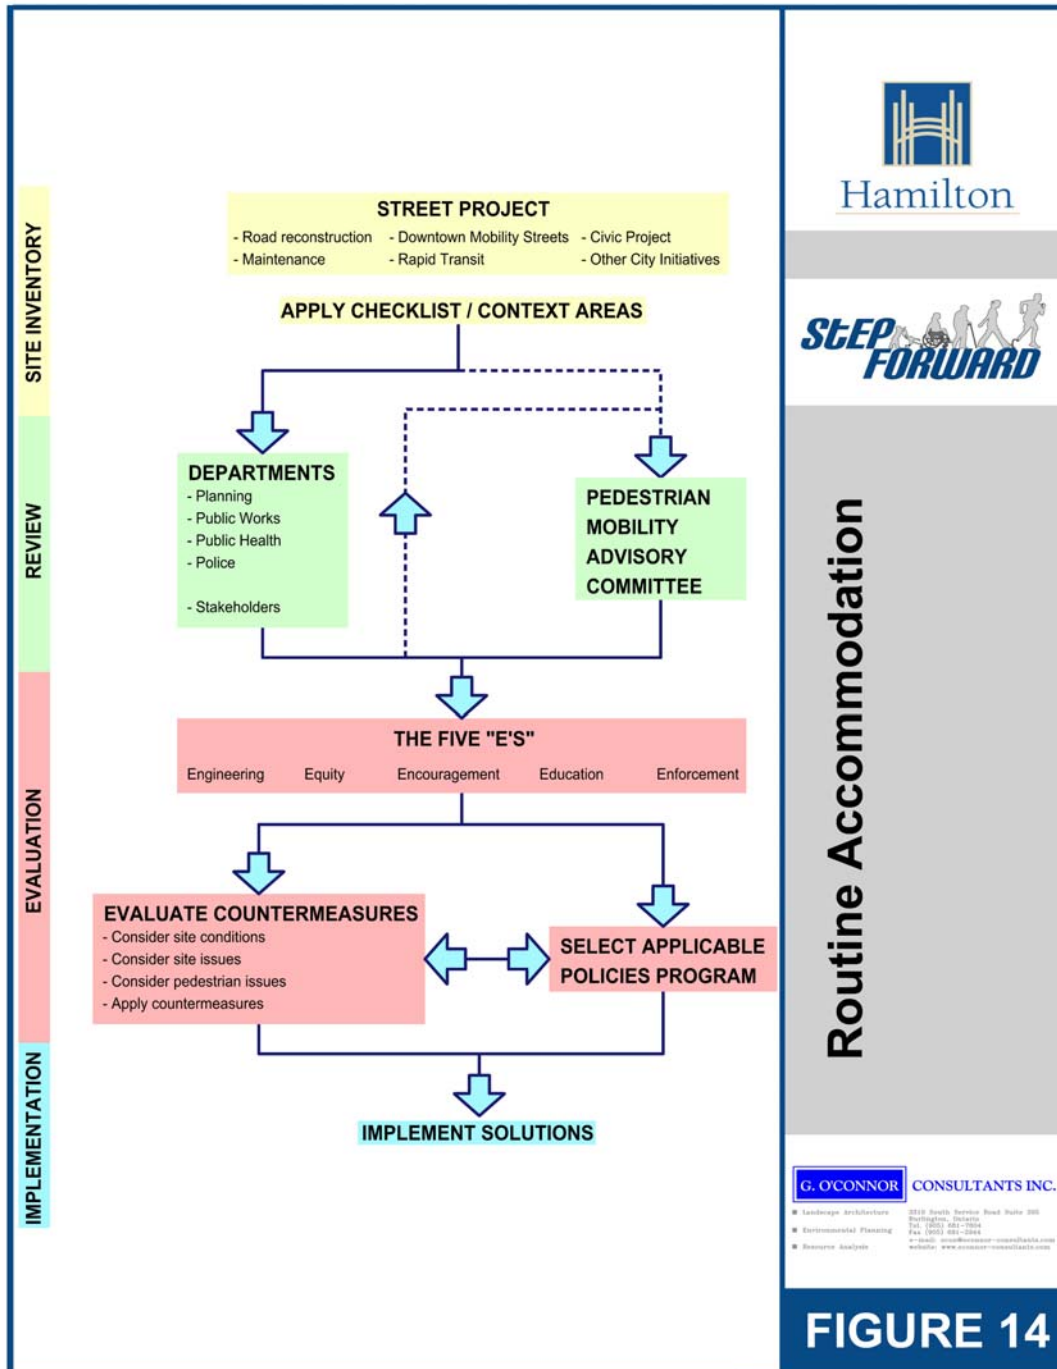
SITE INVENTORY

REVIEW

EVALUATION

IMPLEMENTATION

STREET PROJECT
- Road reconstruction - Downtown Mobility Streets - Civic Project
- Maintenance - Rapid Transit - Other City Initiatives

APPLY CHECKLIST / CONTEXT AREAS

DEPARTMENTS
- Planning
- Public Works
- Public Health
- Police

- Stakeholders

PEDESTRIAN MOBILITY ADVISORY COMMITTEE

THE FIVE "E'S"
Engineering Equity Encouragement Education Enforcement

EVALUATE COUNTERMEASURES
- Consider site conditions
- Consider site issues
- Consider pedestrian issues
- Apply countermeasures

SELECT APPLICABLE POLICIES PROGRAM

IMPLEMENT SOLUTIONS

Hamilton

StEP FORWARD

Routine Accommodation

G. O'CONNOR CONSULTANTS INC.
■ Landscape Architecture
■ Environmental Planning
■ Resource Analysis
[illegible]

FIGURE 14